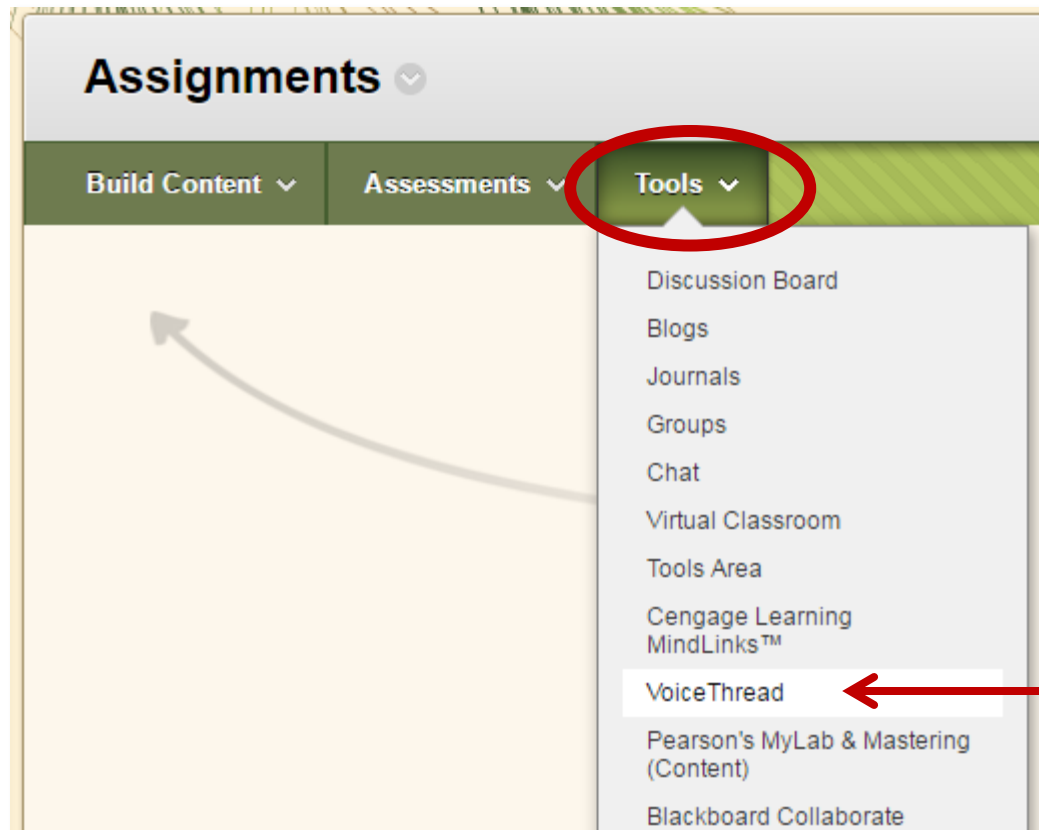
Assignments

Build Content
Assessments
Tools

Discussion Board
Blogs
Journals
Groups
Chat
Virtual Classroom
Tools Area
Cengage Learning MindLinks™
VoiceThread
Pearson's MyLab & Mastering (Content)
Blackboard Collaborate